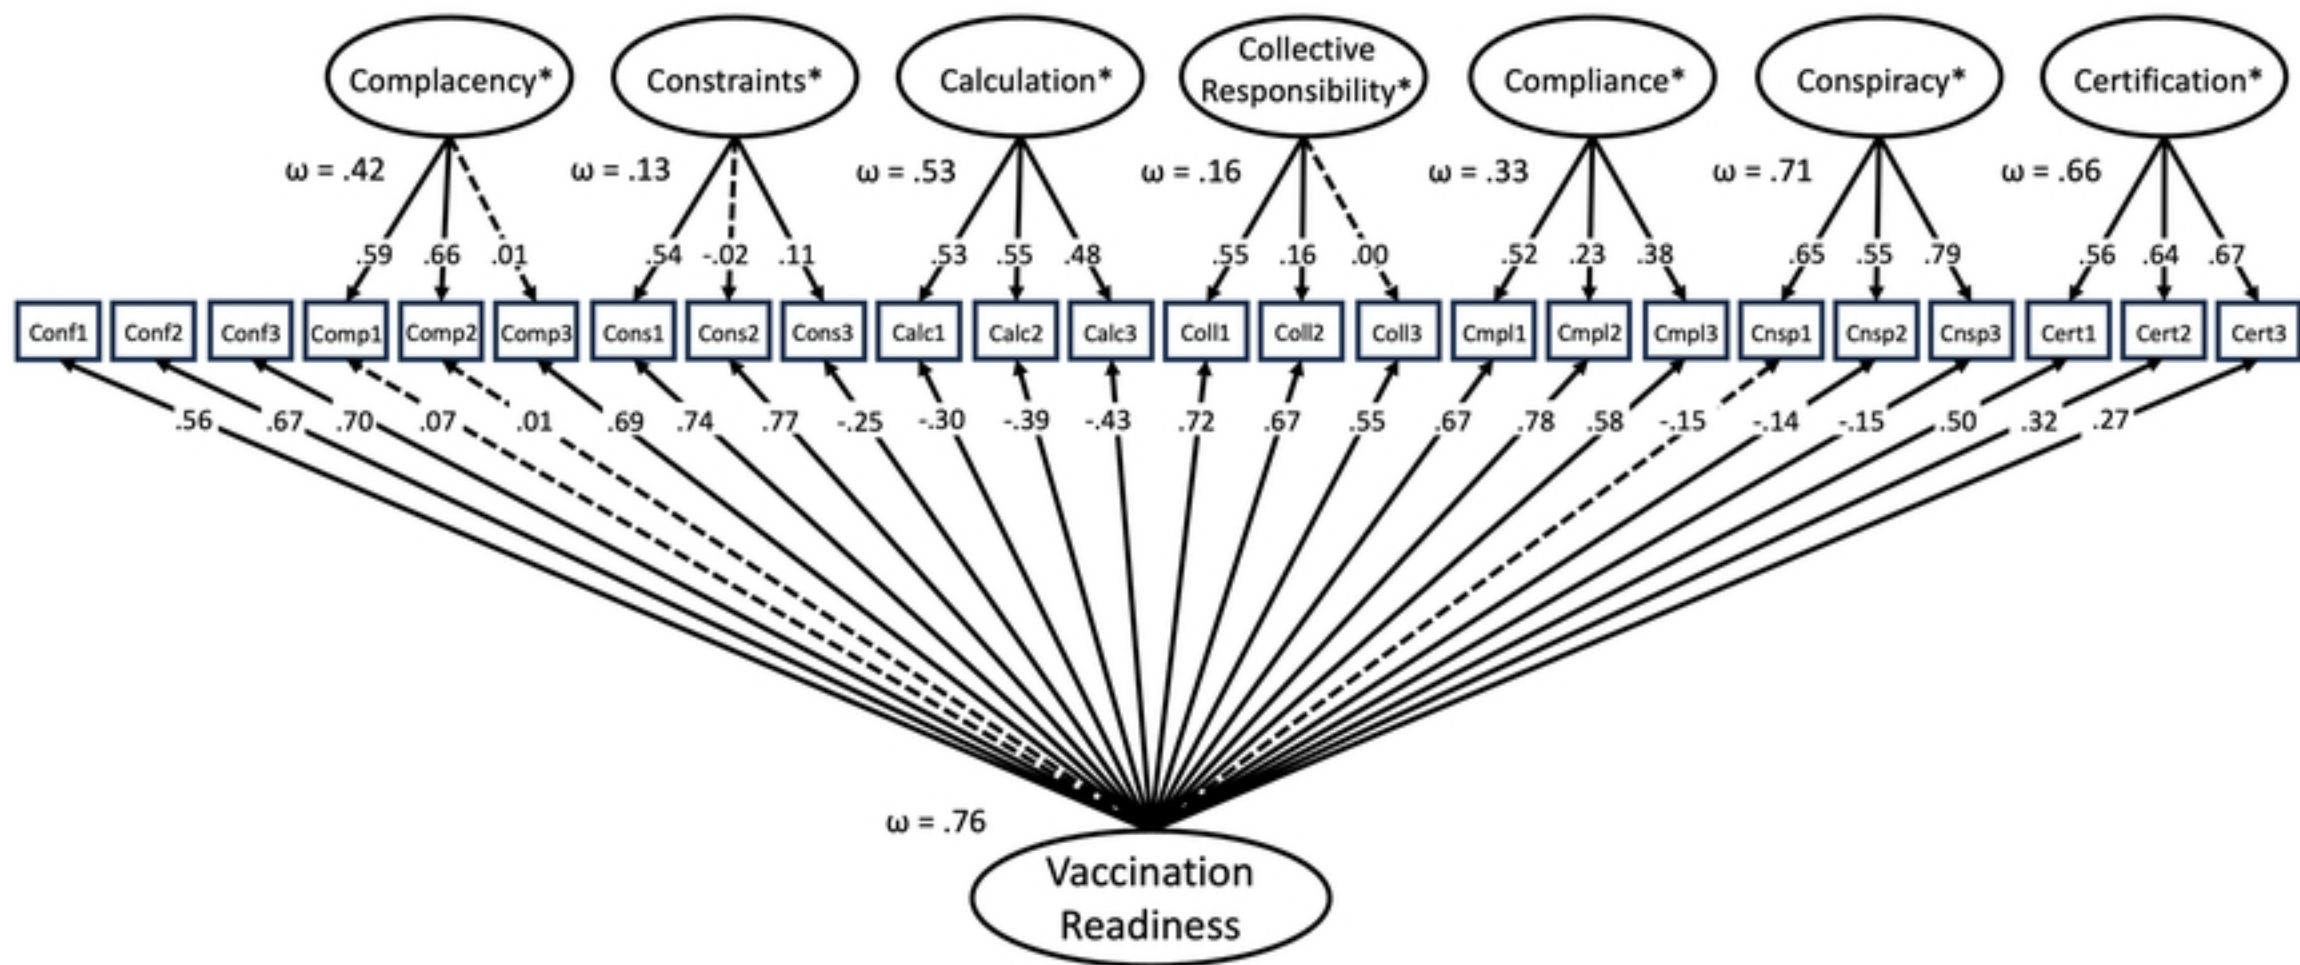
Complacency*
Constraints*
Calculation*
Collective Responsibility*
Compliance*
Conspiracy*
Certification*

ω = .42
ω = .13
ω = .53
ω = .16
ω = .33
ω = .71
ω = .66

.59 .66 .01
.54 -.02 .11
.53 .55 .48
.55 .16 .00
.52 .23 .38
.65 .55 .79
.56 .64 .67

Conf1 Conf2 Conf3 Comp1 Comp2 Comp3 Cons1 Cons2 Cons3 Calc1 Calc2 Calc3 Coll1 Coll2 Coll3 Cmpl1 Cmpl2 Cmpl3 Cnsp1 Cnsp2 Cnsp3 Cert1 Cert2 Cert3

.56 .67 .70 .07 .01 .69 .74 .77 -.25 -.30 -.39 -.43 .72 .67 .55 .67 .78 .58 -.15 -.14 -.15 .50 .32 .27

ω = .76

Vaccination Readiness